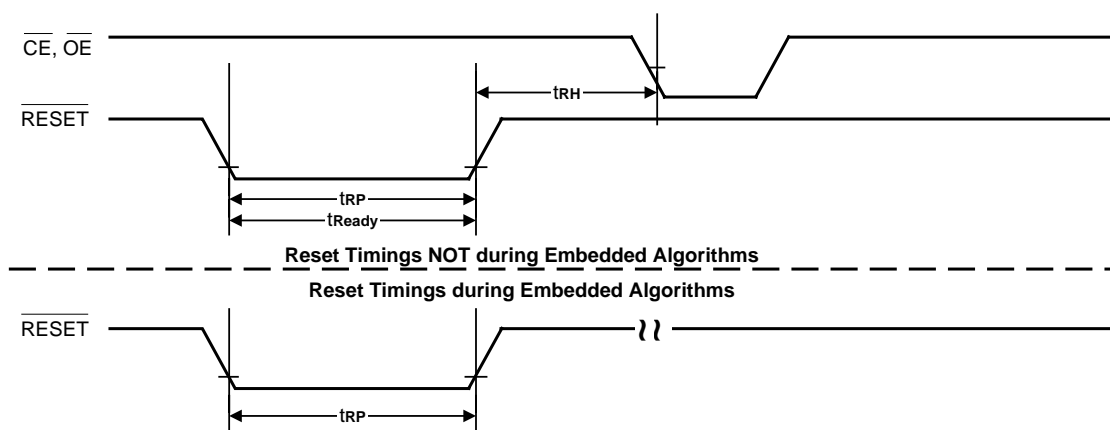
$\overline{CE}$, $\overline{OE}$

$\overline{RESET}$

$t_{RH}$

$t_{RP}$

$t_{Ready}$

Reset Timings NOT during Embedded Algorithms

Reset Timings during Embedded Algorithms

$\overline{RESET}$

$t_{RP}$